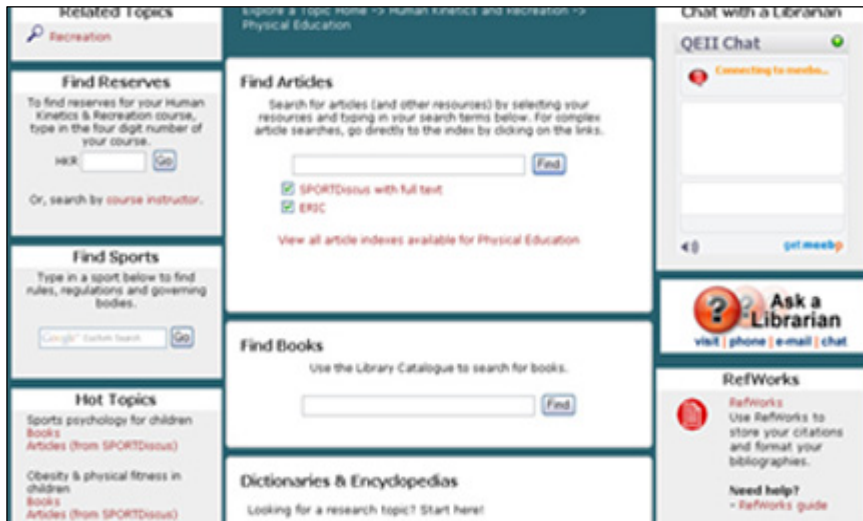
Related Topics
Recreation

Find Reserves
To find reserves for your Human Kinetics & Recreation course, type in the four digit number of your course.
HKR [ ] Go

Or, search by course instructor.

Find Sports
Type in a sport below to find rules, regulations and governing bodies.
Google Custom Search Go

Hot Topics
Sports psychology for children
Books
Articles (from SPORTDiscus)

Obesity & physical fitness in children
Books
Articles (from SPORTDiscus)

Explore a Topic Home -> Human Kinetics and Recreation -> Physical Education

Find Articles
Search for articles (and other resources) by selecting your resources and typing in your search terms below. For complex article searches, go directly to the index by clicking on the links.
Find
SPORTDiscus with full text
ERIC
View all article indexes available for Physical Education

Find Books
Use the Library Catalogue to search for books.
Find

Dictionaries & Encyclopedias
Looking for a research topic? Start here!

Chat with a Librarian
QEII Chat
Connecting to meebo...
get meebo

Ask a Librarian
visit | phone | e-mail | chat

RefWorks
RefWorks
Use RefWorks to store your citations and format your bibliographies.

Need help?
- RefWorks guide